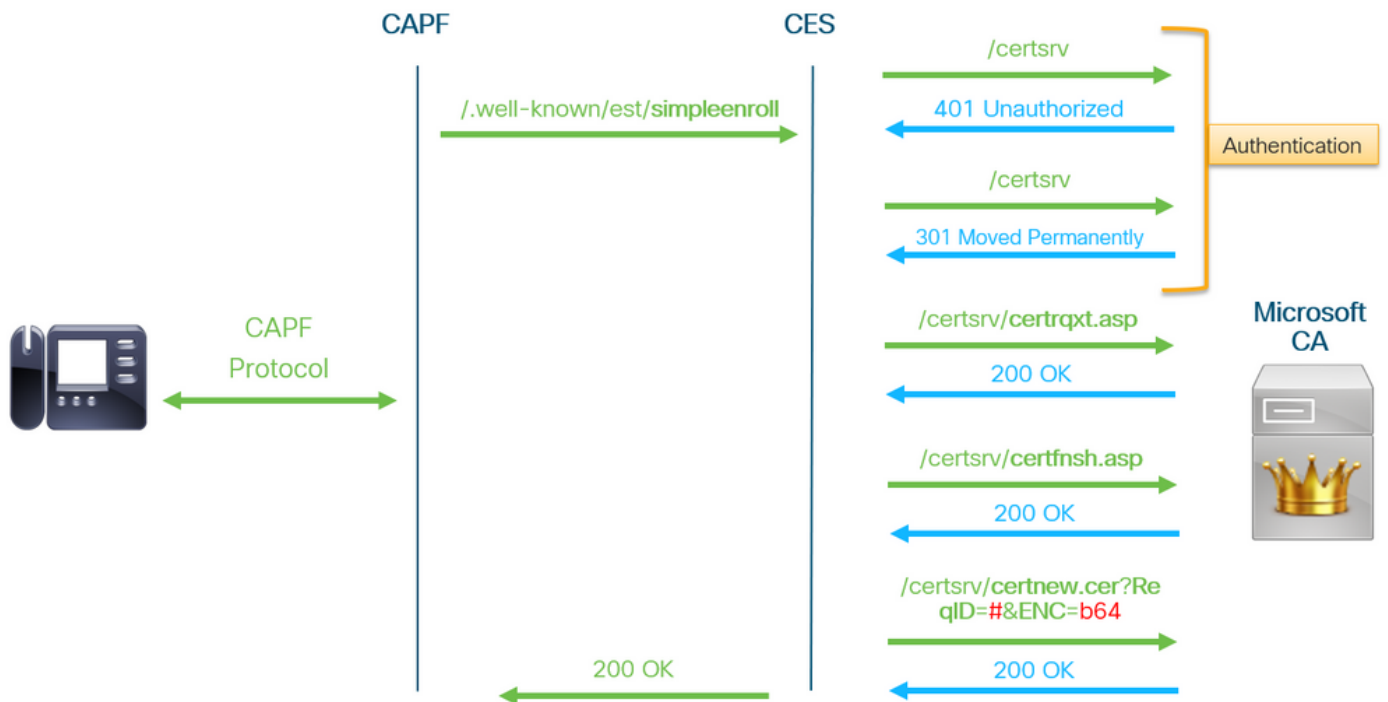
CAPF

CES

/certsrv

/.well-known/est/simpleenroll

401 Unauthorized

Authentication

/certsrv

301 Moved Permanently

CAPF Protocol

/certsrv/certrqxt.asp

Microsoft CA

200 OK

/certsrv/certfnsh.asp

200 OK

/certsrv/certnew.cer?ReqID=#&ENC=b64

200 OK

200 OK